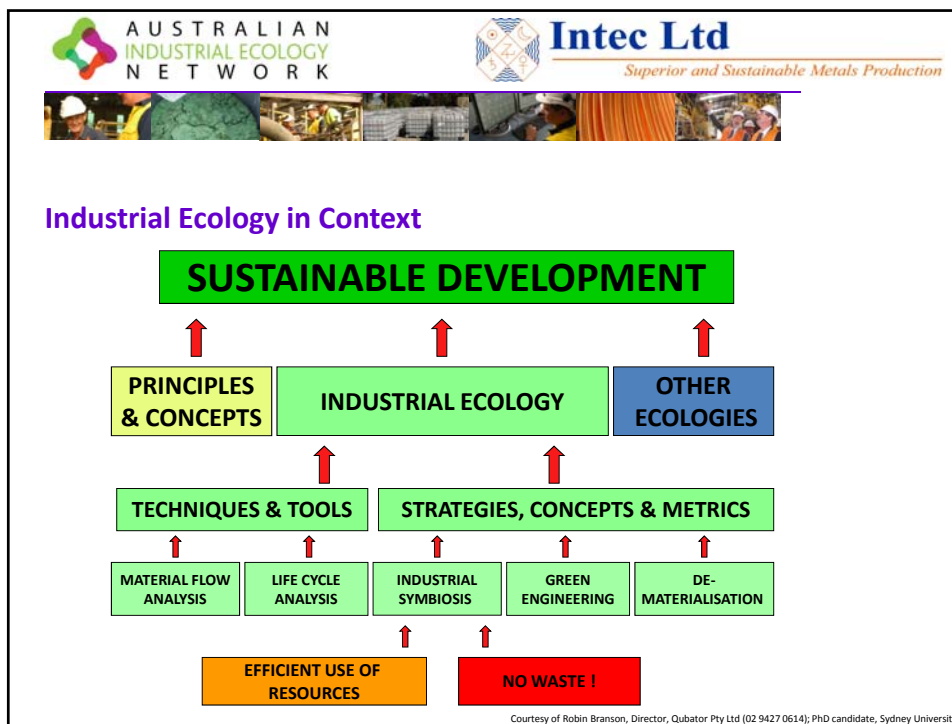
AUSTRALIAN INDUSTRIAL ECOLOGY NETWORK

Intec Ltd
Superior and Sustainable Metals Production

Industrial Ecology in Context

SUSTAINABLE DEVELOPMENT

PRINCIPLES & CONCEPTS

INDUSTRIAL ECOLOGY

OTHER ECOLOGIES

TECHNIQUES & TOOLS

STRATEGIES, CONCEPTS & METRICS

MATERIAL FLOW ANALYSIS

LIFE CYCLE ANALYSIS

INDUSTRIAL SYMBIOSIS

GREEN ENGINEERING

DE-MATERIALISATION

EFFICIENT USE OF RESOURCES

NO WASTE !

Courtesy of Robin Branson, Director, Qubator Pty Ltd (02 9427 0614); PhD candidate, Sydney Universit